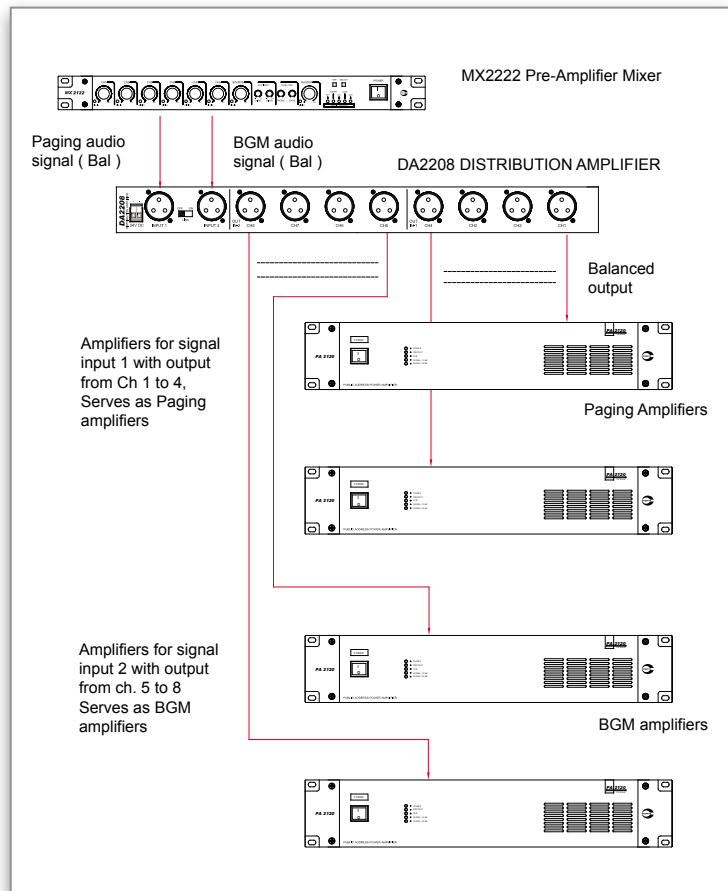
MX2222 Pre-Amplifier Mixer

MX 2122

Paging audio signal ( Bal )

BGM audio signal ( Bal )

DA2208 DISTRIBUTION AMPLIFIER

DA2208

INPUT 1

INPUT 2

CH8

CH7

CH6

CH5

CH4

CH3

CH2

CH1

Balanced output

Amplifiers for signal input 1 with output from Ch 1 to 4, Serves as Paging amplifiers

PA 2120

Paging Amplifiers

PA 2120

Amplifiers for signal input 2 with output from ch. 5 to 8 Serves as BGM amplifiers

PA 2120

BGM amplifiers

PA 2120